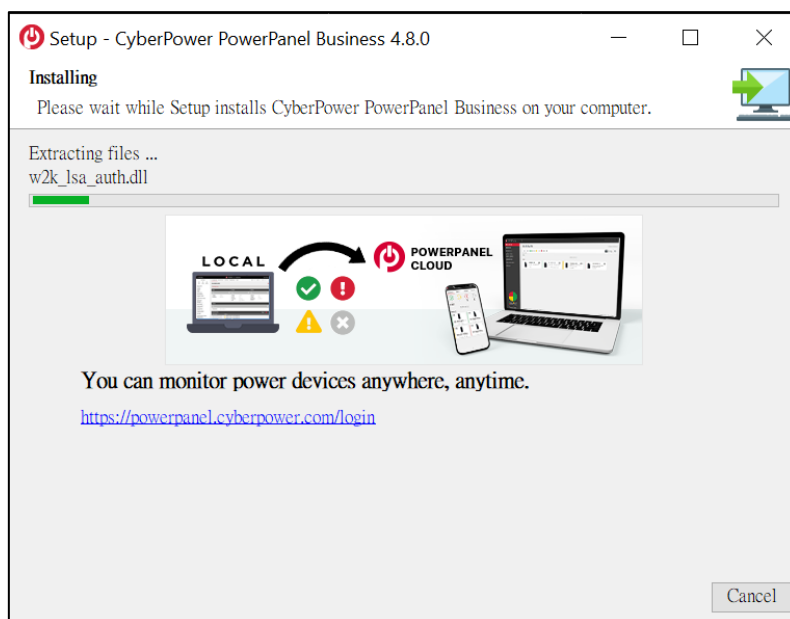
Setup - CyberPower PowerPanel Business 4.8.0

Installing

Please wait while Setup installs CyberPower PowerPanel Business on your computer.

Extracting files ...
w2k_lsa_auth.dll

LOCAL

POWERPANEL CLOUD

You can monitor power devices anywhere, anytime.

https://powerpanel.cyberpower.com/login

Cancel